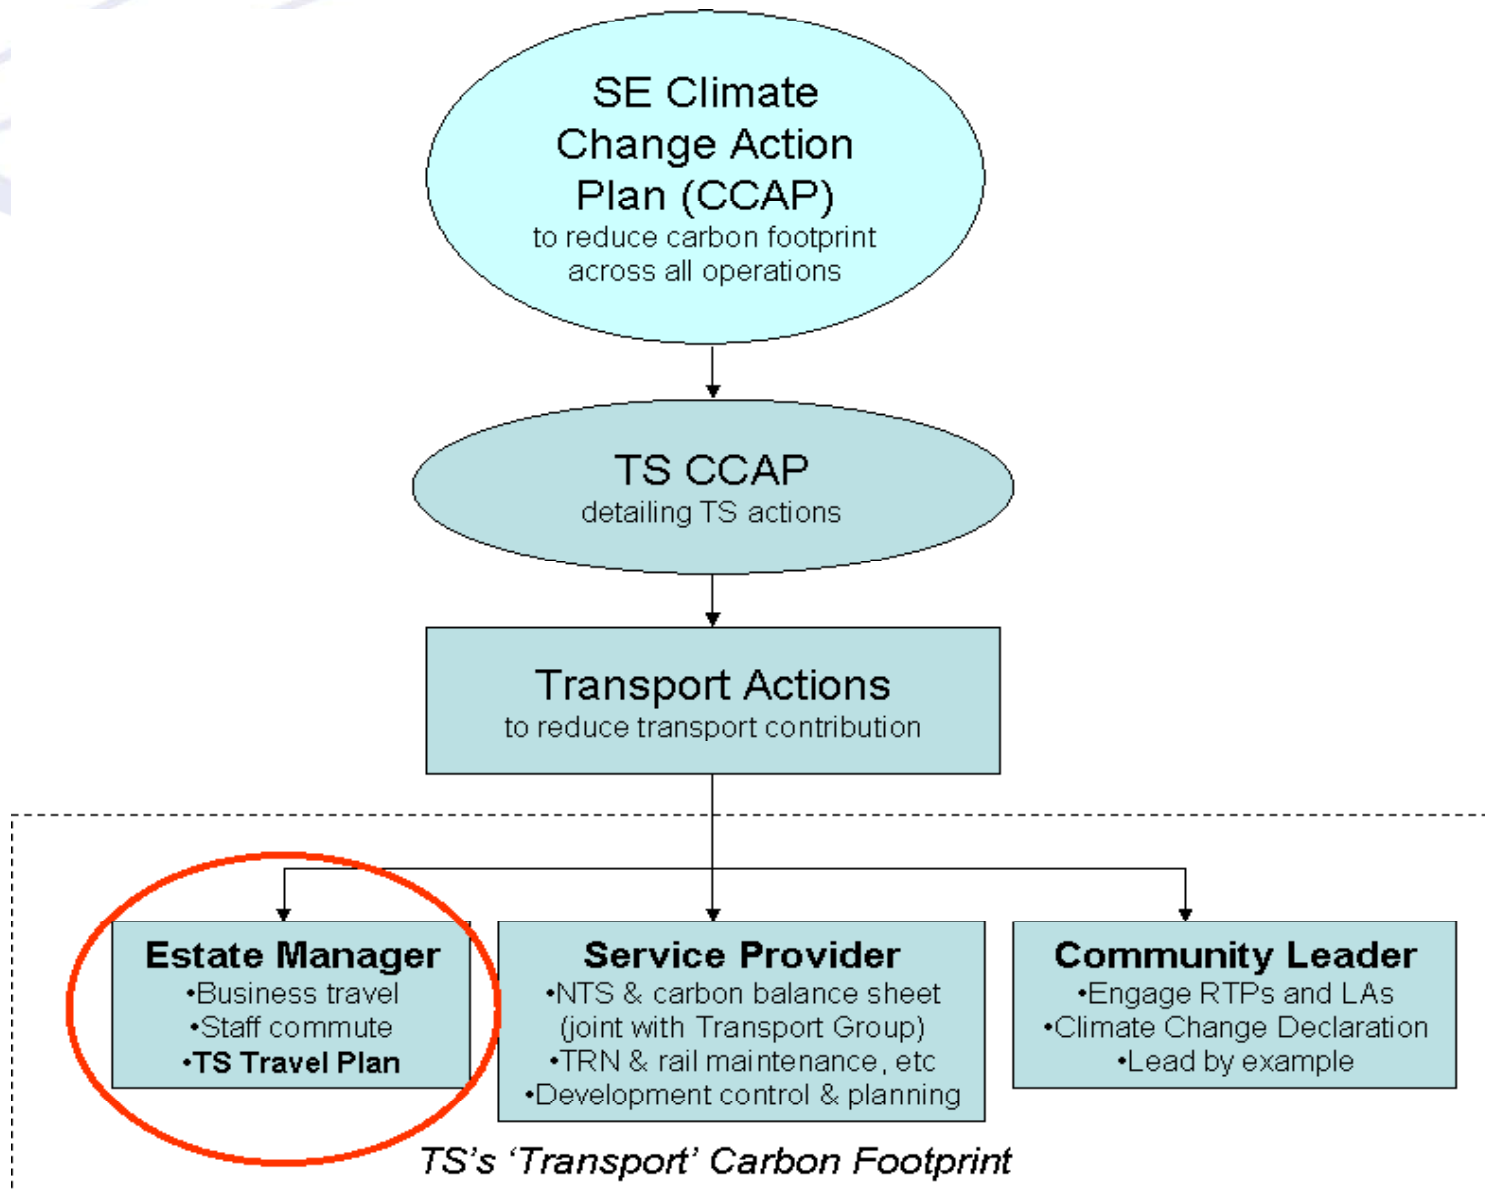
SE Climate Change Action Plan (CCAP)
to reduce carbon footprint across all operations

TS CCAP
detailing TS actions

Transport Actions
to reduce transport contribution

Estate Manager
•Business travel
•Staff commute
•TS Travel Plan

Service Provider
•NTS & carbon balance sheet (joint with Transport Group)
•TRN & rail maintenance, etc
•Development control & planning

Community Leader
•Engage RTPs and LAs
•Climate Change Declaration
•Lead by example

TS's 'Transport' Carbon Footprint